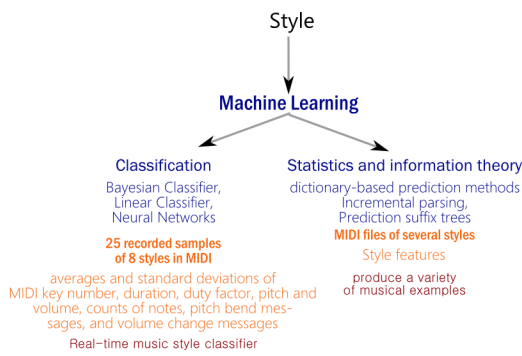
Style

Machine Learning

Classification

Bayesian Classifier, Linear Classifier, Neural Networks

25 recorded samples of 8 styles in MIDI

averages and standard deviations of MIDI key number, duration, duty factor, pitch and volume, counts of notes, pitch bend messages, and volume change messages

Real-time music style classifier

Statistics and information theory

dictionary-based prediction methods Incremental parsing, Prediction suffix trees

MIDI files of several styles

Style features

produce a variety of musical examples